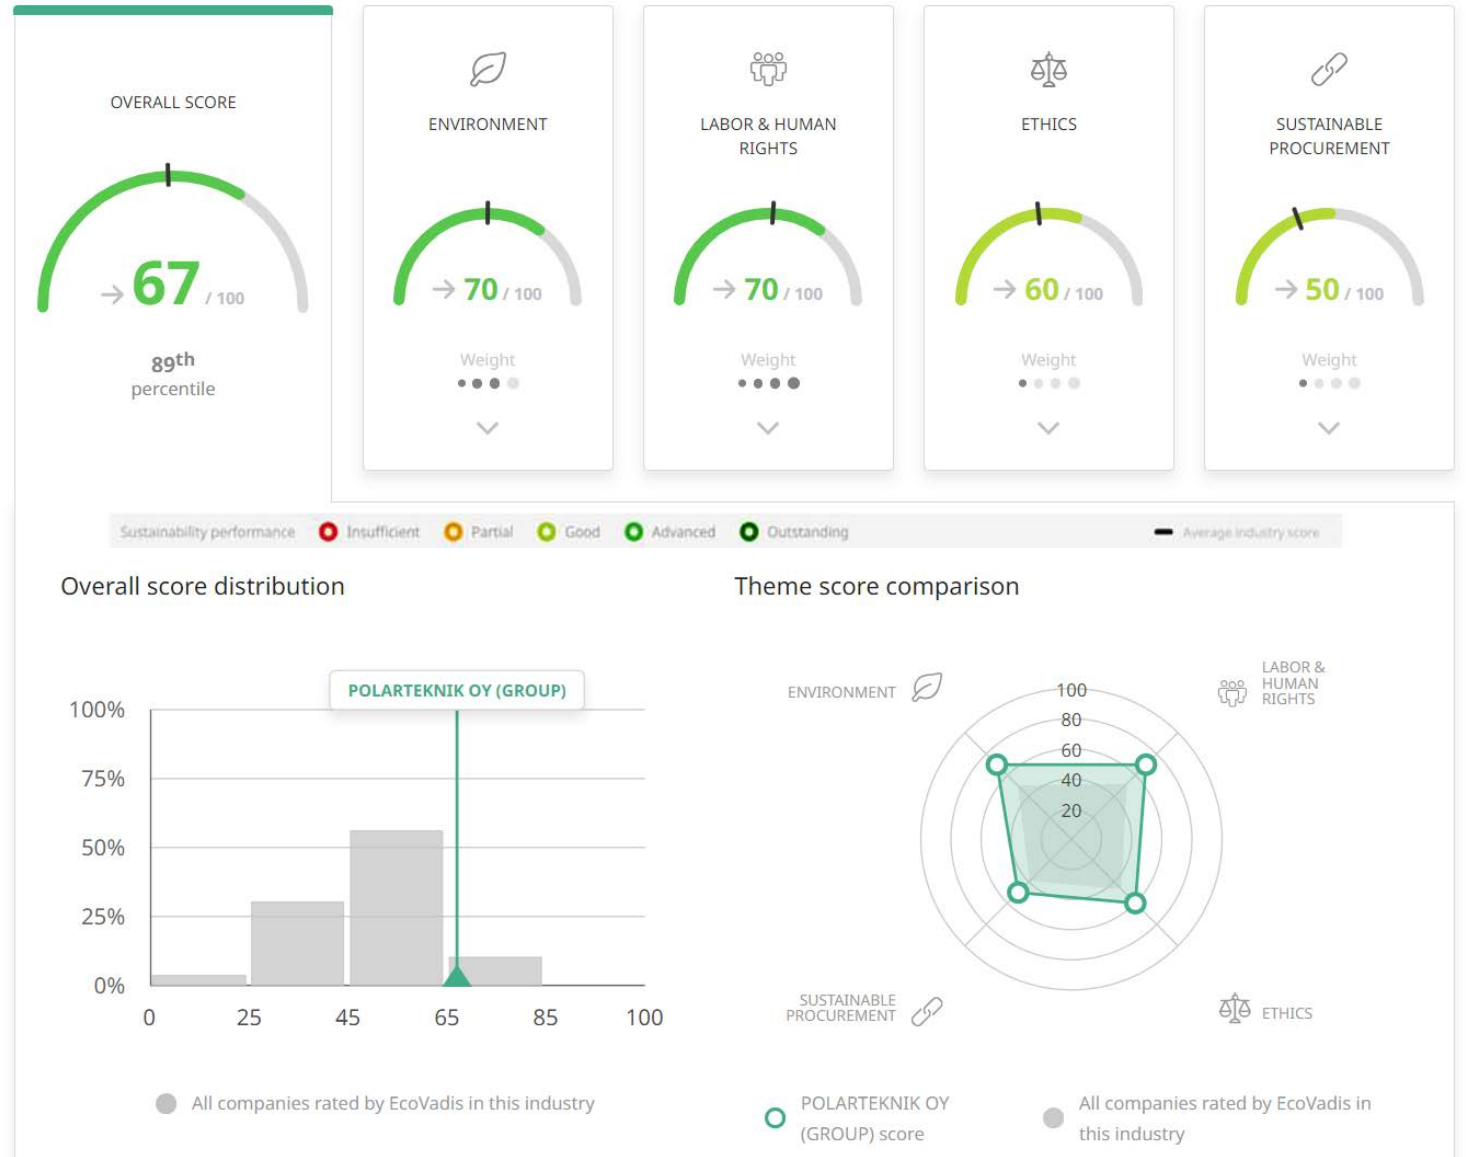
OVERALL SCORE

67 / 100

89th percentile

ENVIRONMENT

70 / 100

Weight

LABOR & HUMAN RIGHTS

70 / 100

Weight

ETHICS

60 / 100

Weight

SUSTAINABLE PROCUREMENT

50 / 100

Weight

Sustainability performance Insufficient Partial Good Advanced Outstanding Average industry score

Overall score distribution

POLARTEKNIK OY (GROUP)

100%
75%
50%
25%
0%

0 25 45 65 85 100

All companies rated by EcoVadis in this industry

Theme score comparison

ENVIRONMENT

LABOR & HUMAN RIGHTS

100
80
60
40
20

SUSTAINABLE PROCUREMENT

ETHICS

POLARTEKNIK OY (GROUP) score

All companies rated by EcoVadis in this industry